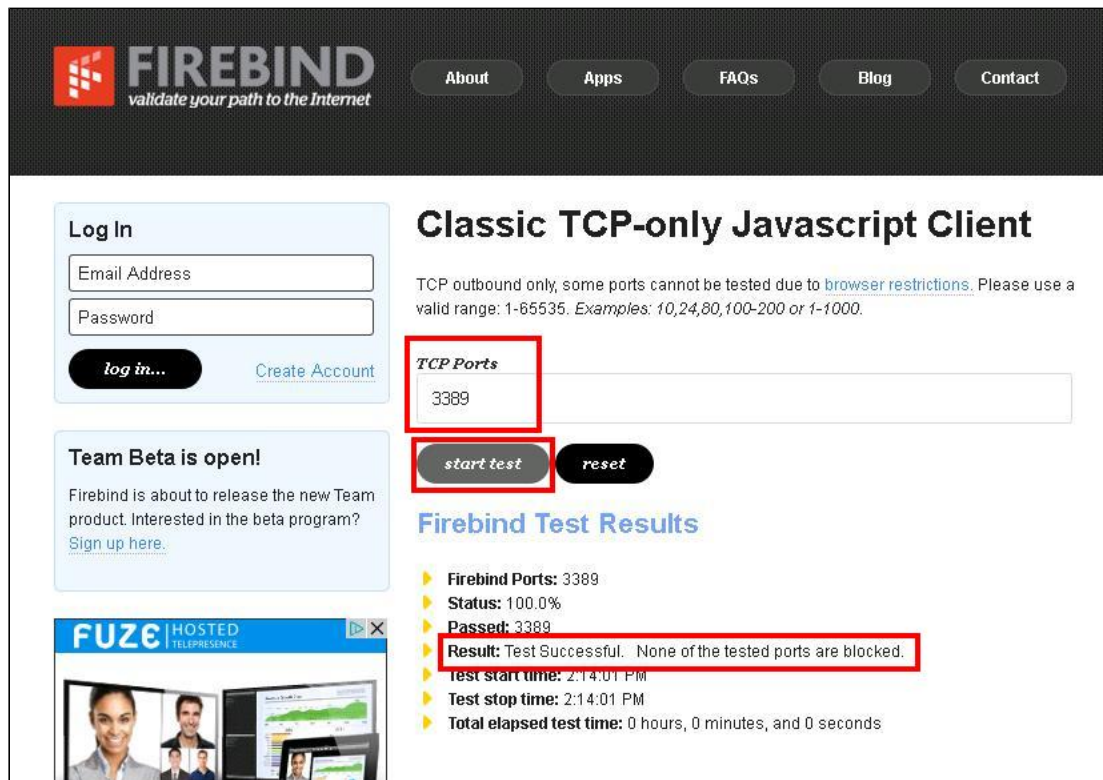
FIREBIND
validate your path to the Internet

About Apps FAQs Blog Contact

Log In

Email Address

Password

log in...

Create Account

Team Beta is open!

Firebind is about to release the new Team product. Interested in the beta program? Sign up here.

FUZE HOSTED TELEPRESENCE

Classic TCP-only Javascript Client

TCP outbound only, some ports cannot be tested due to browser restrictions. Please use a valid range: 1-65535. *Examples: 10,24,80,100-200 or 1-1000.*

*TCP Ports*

3389

start test

reset

Firebind Test Results

- **Firebind Ports:** 3389
- **Status:** 100.0%
- **Passed:** 3389
- **Result:** Test Successful. None of the tested ports are blocked.
- **Test start time:** 2:14:01 PM
- **Test stop time:** 2:14:01 PM
- **Total elapsed test time:** 0 hours, 0 minutes, and 0 seconds